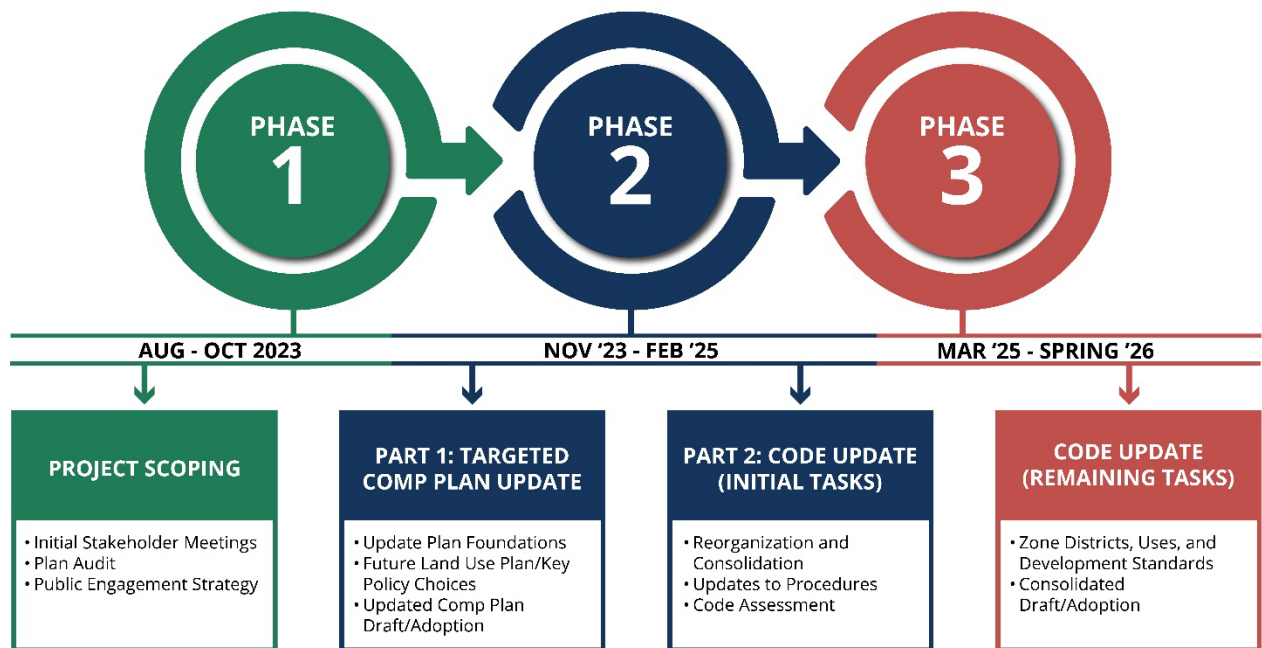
PHASE 1

PHASE 2

PHASE 3

AUG - OCT 2023

NOV '23 - FEB '25

MAR '25 - SPRING '26

PROJECT SCOPING

• Initial Stakeholder Meetings
• Plan Audit
• Public Engagement Strategy

PART 1: TARGETED COMP PLAN UPDATE

• Update Plan Foundations
• Future Land Use Plan/Key Policy Choices
• Updated Comp Plan Draft/Adoption

PART 2: CODE UPDATE (INITIAL TASKS)

• Reorganization and Consolidation
• Updates to Procedures
• Code Assessment

CODE UPDATE (REMAINING TASKS)

• Zone Districts, Uses, and Development Standards
• Consolidated Draft/Adoption